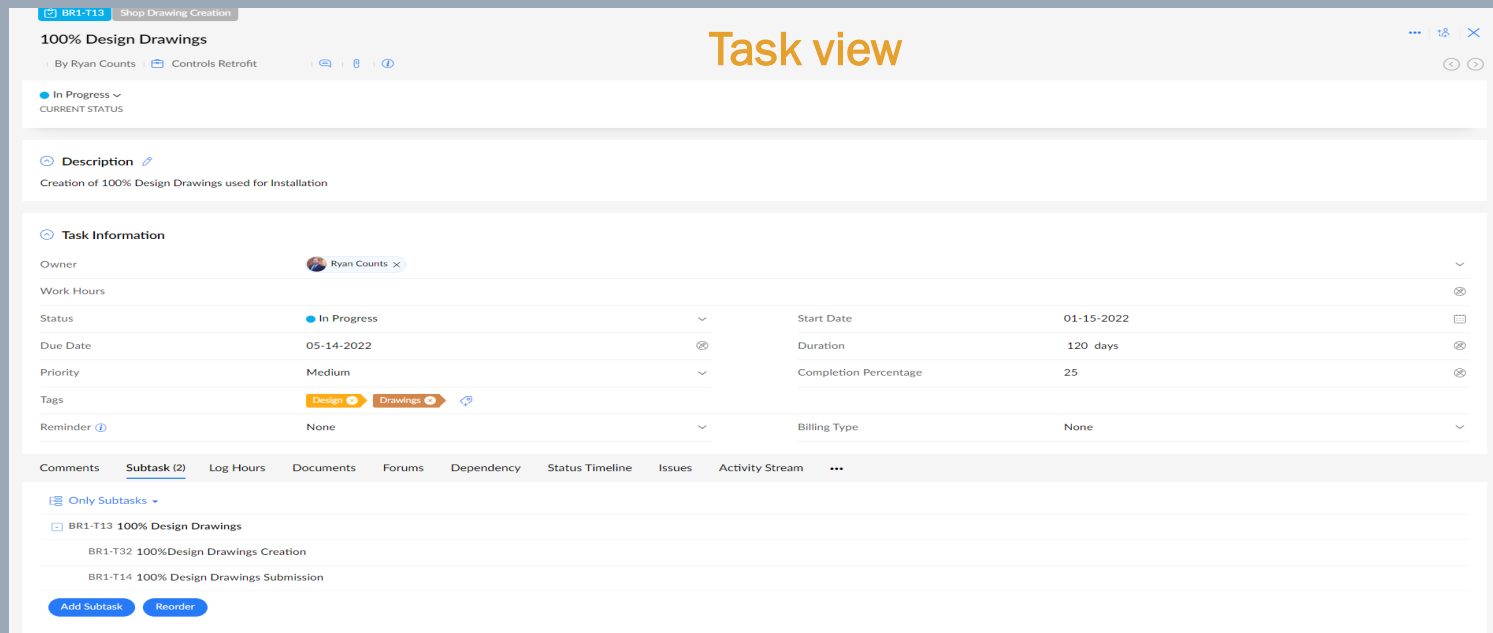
BR1-T13 Shop Drawing Creation

100% Design Drawings

Task view

By Ryan Counts Controls Retrofit

In Progress
CURRENT STATUS

Description

Creation of 100% Design Drawings used for Installation

Task Information

| | | | |
|---|---|---|---|
| Owner | Ryan Counts | | |
| Work Hours | | | |
| Status | In Progress | Start Date | 01-15-2022 |
| Due Date | 05-14-2022 | Duration | 120 days |
| Priority | Medium | Completion Percentage | 25 |
| Tags | Design Drawings | | |
| Reminder | None | Billing Type | None |

Comments Subtask (2) Log Hours Documents Forums Dependency Status Timeline Issues Activity Stream •••

Only Subtasks

BR1-T13 100% Design Drawings

BR1-T32 100%Design Drawings Creation

BR1-T14 100% Design Drawings Submission

Add Subtask Reorder